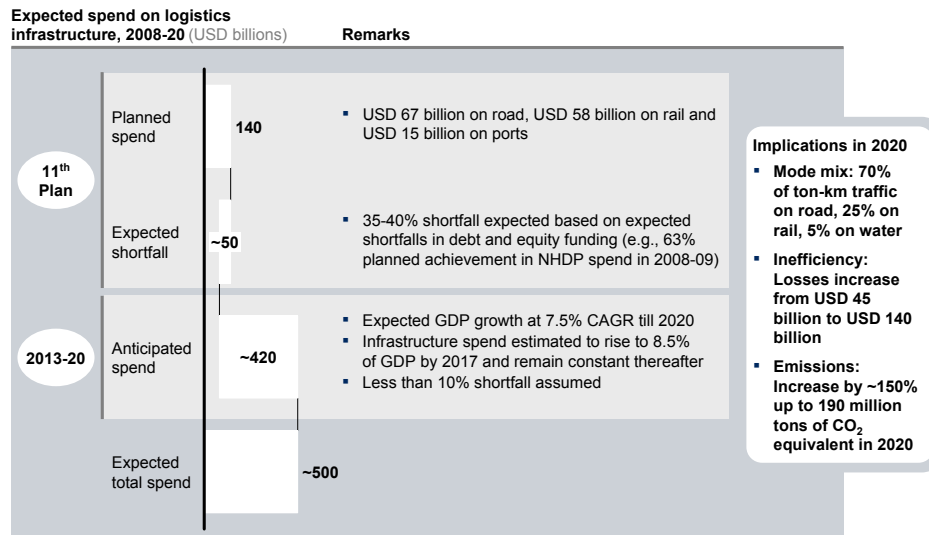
Expected spend on logistics infrastructure, 2008-20 (USD billions)

Remarks

11$^{th}$ Plan

Planned spend

140

▪ USD 67 billion on road, USD 58 billion on rail and USD 15 billion on ports

Expected shortfall

~50

▪ 35-40% shortfall expected based on expected shortfalls in debt and equity funding (e.g., 63% planned achievement in NHDP spend in 2008-09)

2013-20

Anticipated spend

~420

▪ Expected GDP growth at 7.5% CAGR till 2020
▪ Infrastructure spend estimated to rise to 8.5% of GDP by 2017 and remain constant thereafter
▪ Less than 10% shortfall assumed

Expected total spend

~500

Implications in 2020

▪ Mode mix: 70% of ton-km traffic on road, 25% on rail, 5% on water
▪ Inefficiency: Losses increase from USD 45 billion to USD 140 billion
▪ Emissions: Increase by ~150% up to 190 million tons of $CO_2$ equivalent in 2020